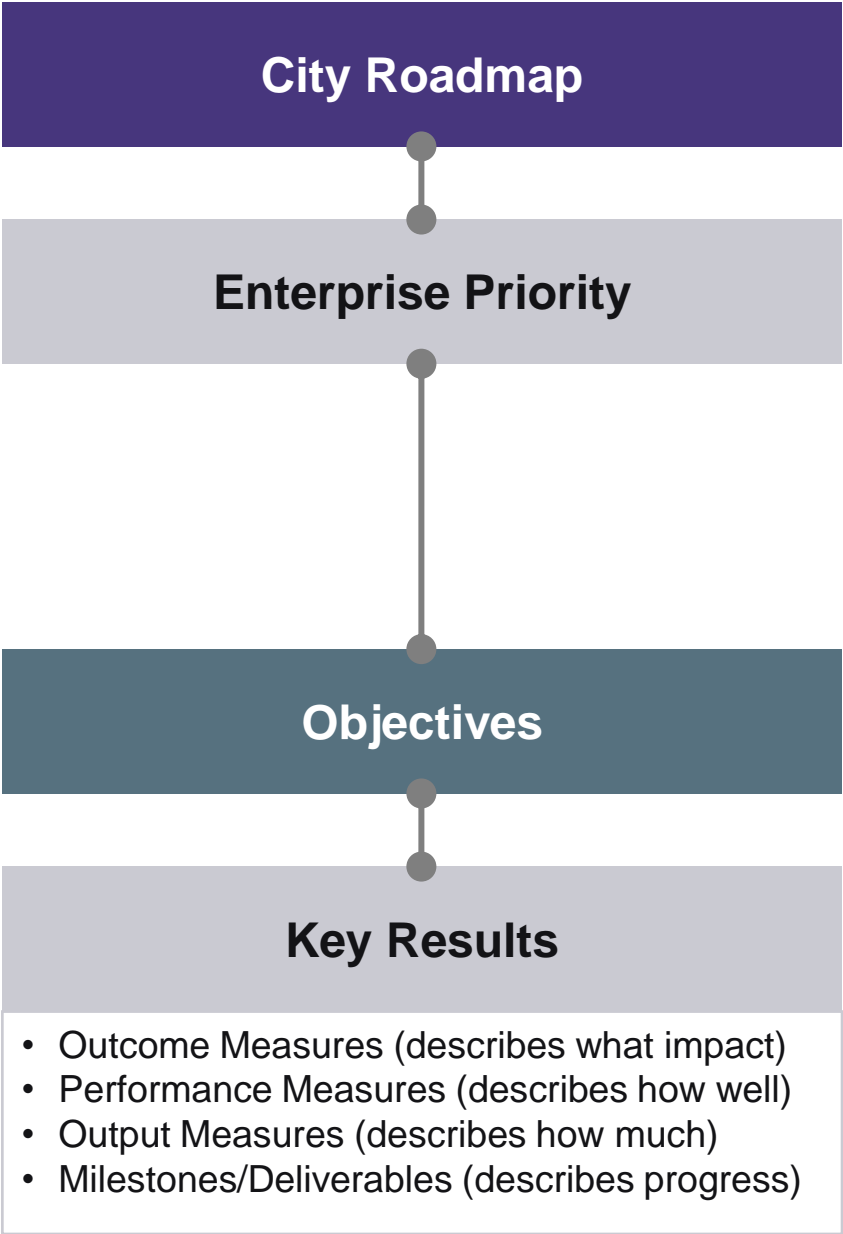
City Roadmap

Enterprise Priority

Objectives

Key Results

- Outcome Measures (describes what impact)
- Performance Measures (describes how well)
- Output Measures (describes how much)
- Milestones/Deliverables (describes progress)